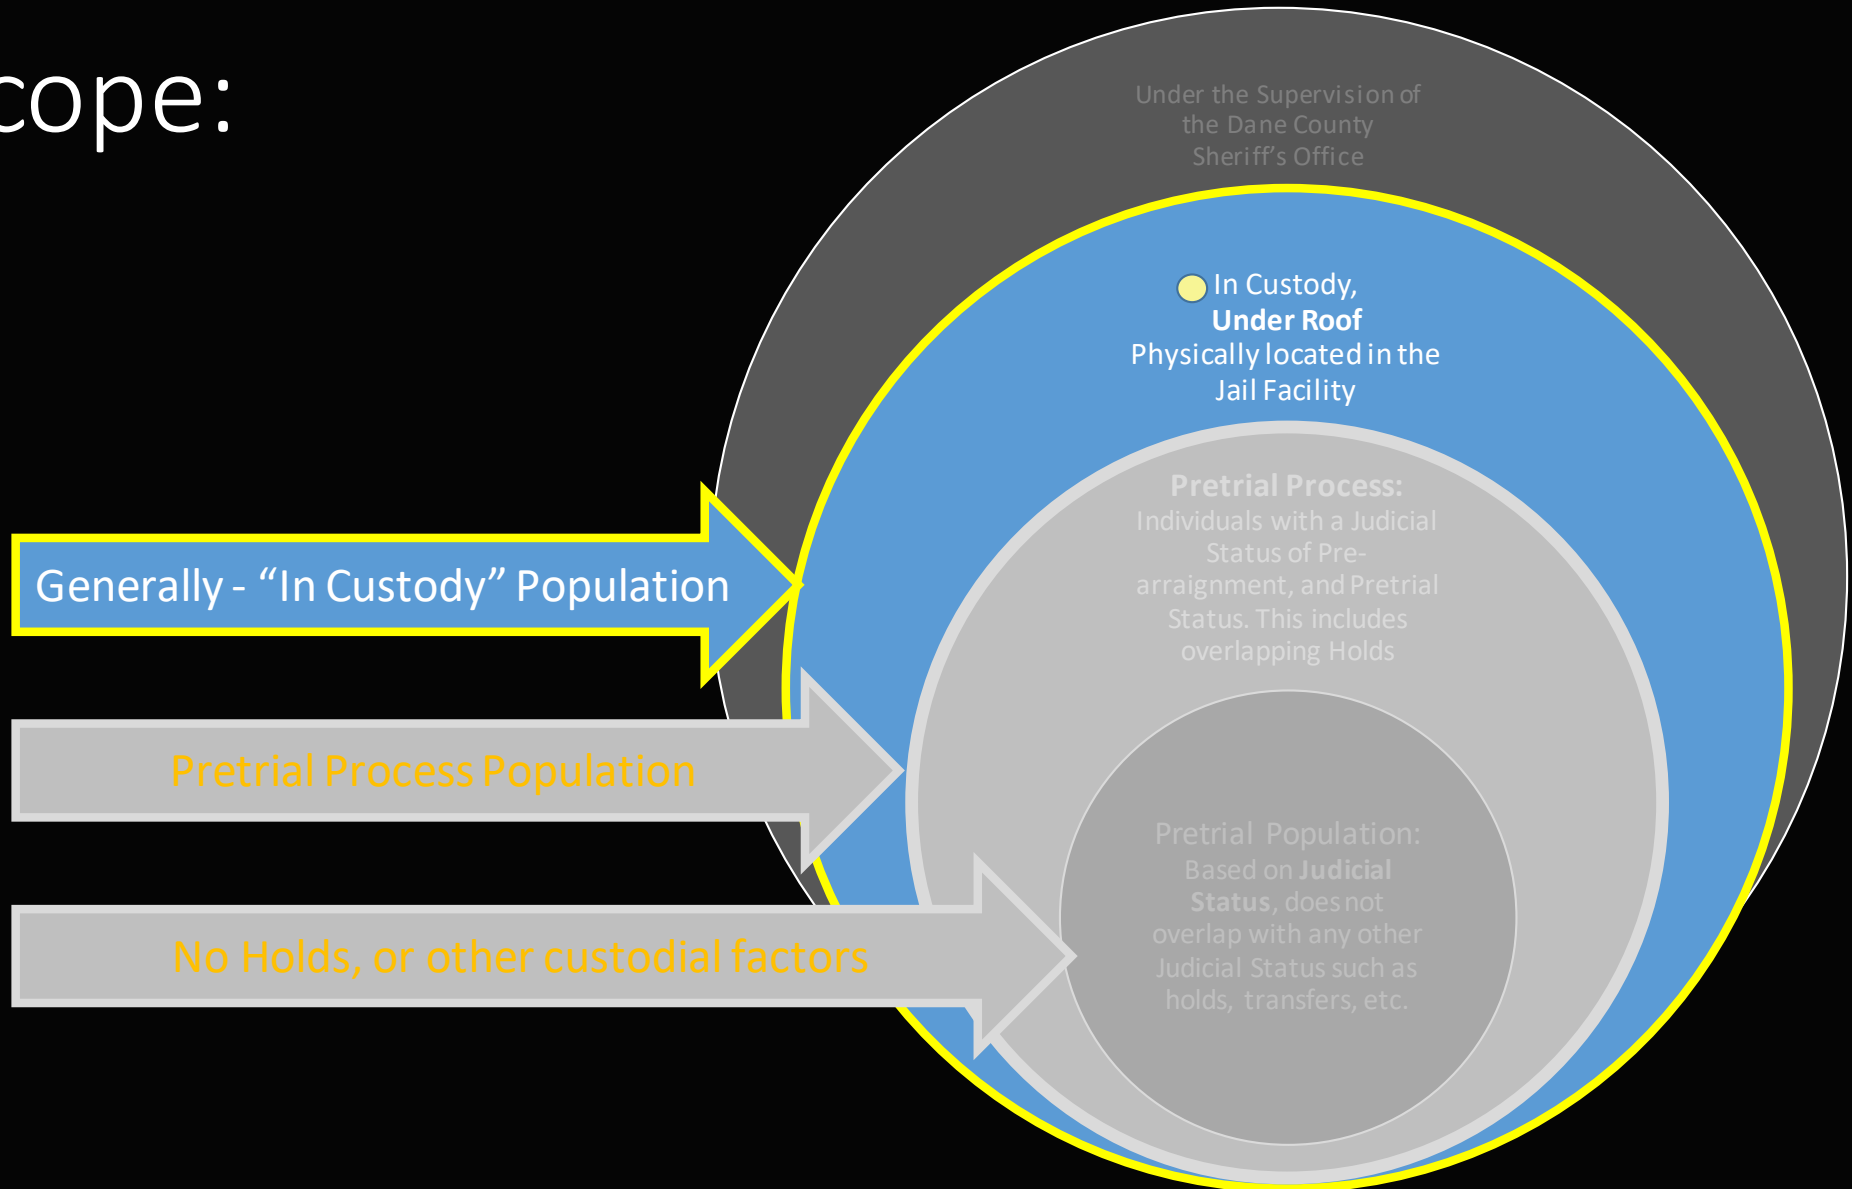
cope:

Generally - “In Custody” Population

Pretrial Process Population

No Holds, or other custodial factors

Under the Supervision of the Dane County Sheriff’s Office

In Custody, **Under Roof** Physically located in the Jail Facility

**Pretrial Process:** Individuals with a Judicial Status of Pre-arraignment, and Pretrial Status. This includes overlapping Holds

Pretrial Population: Based on **Judicial Status**, does not overlap with any other Judicial Status such as holds, transfers, etc.